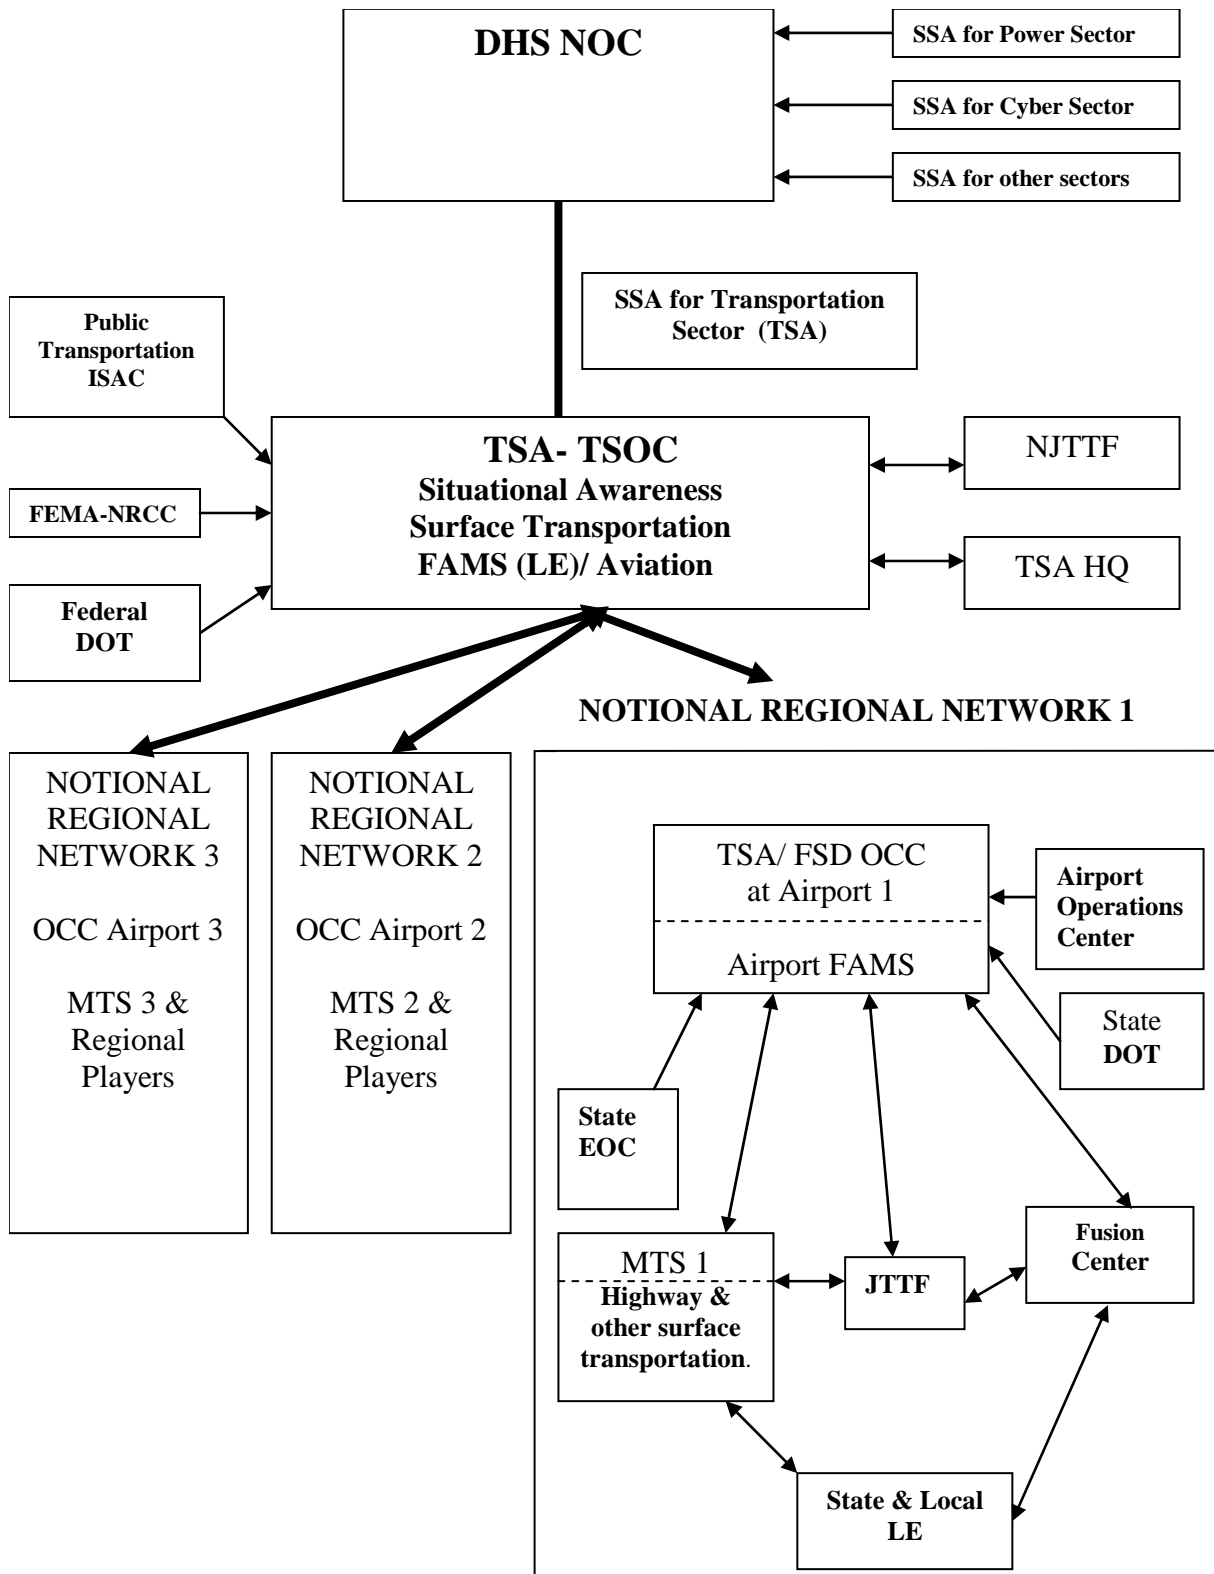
DHS NOC

SSA for Power Sector

SSA for Cyber Sector

SSA for other sectors

SSA for Transportation Sector (TSA)

Public Transportation ISAC

FEMA-NRCC

Federal DOT

TSA- TSOC
Situational Awareness
Surface Transportation
FAMS (LE)/ Aviation

NJTTF

TSA HQ

NOTIONAL REGIONAL NETWORK 1

NOTIONAL REGIONAL NETWORK 3

OCC Airport 3

MTS 3 & Regional Players

NOTIONAL REGIONAL NETWORK 2

OCC Airport 2

MTS 2 & Regional Players

TSA/ FSD OCC at Airport 1

Airport FAMS

Airport Operations Center

State DOT

State EOC

MTS 1

Highway & other surface transportation.

JTTF

Fusion Center

State & Local LE